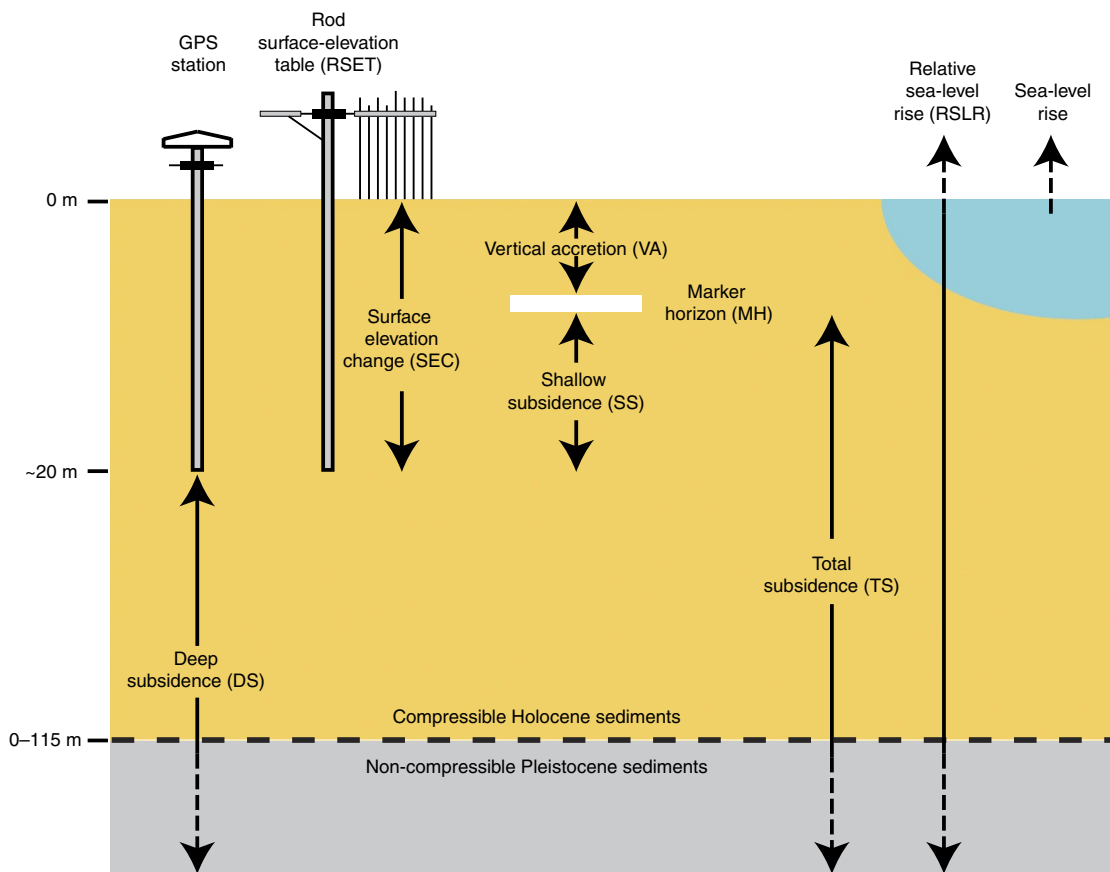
GPS station

Rod surface-elevation table (RSET)

Relative sea-level rise (RSLR)

Sea-level rise

0 m

Vertical accretion (VA)

Marker horizon (MH)

Surface elevation change (SEC)

Shallow subsidence (SS)

~20 m

Total subsidence (TS)

Deep subsidence (DS)

Compressible Holocene sediments

0–115 m

Non-compressible Pleistocene sediments